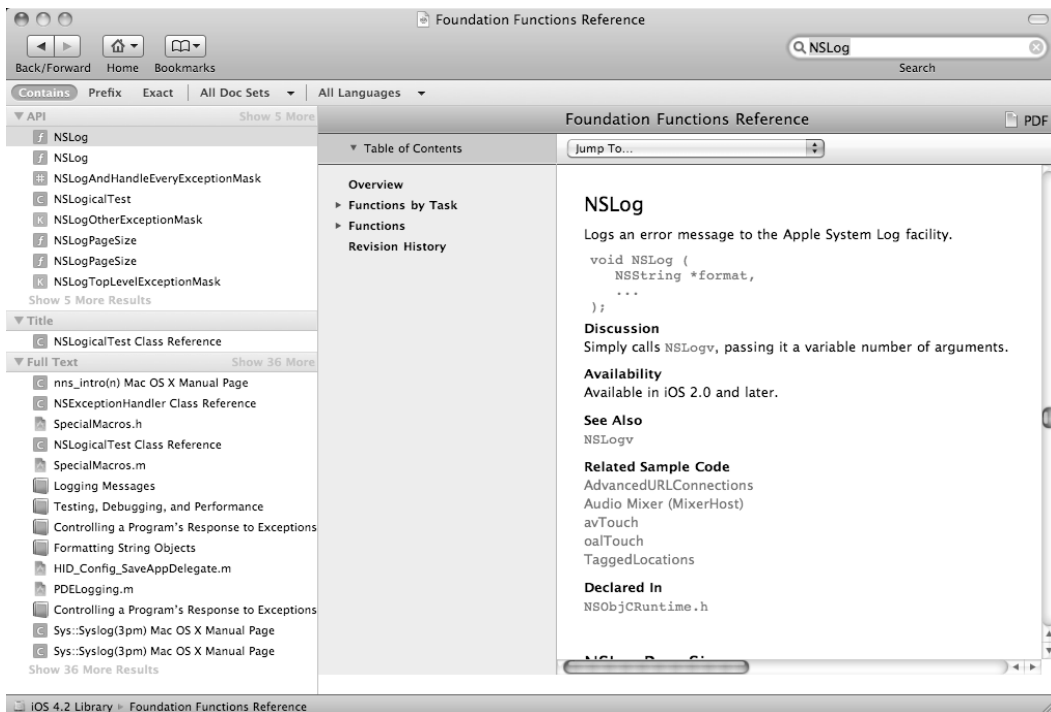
Foundation Functions Reference

Back/Forward Home Bookmarks

NSLog

Search

Contains Prefix Exact All Doc Sets All Languages

▼ API Show 5 More

f NSLog
f NSLog
# NSLogAndHandleEveryExceptionMask
C NSLogicalTest
K NSLogOtherExceptionMask
f NSLogPageSize
f NSLogPageSize
K NSLogTopLevelExceptionMask
Show 5 More Results

▼ Title

C NSLogicalTest Class Reference

▼ Full Text Show 36 More

C nns_intro(n) Mac OS X Manual Page
C NSExceptionHandler Class Reference
SpecialMacros.h
C NSLogicalTest Class Reference
SpecialMacros.m
Logging Messages
Testing, Debugging, and Performance
Controlling a Program's Response to Exceptions
Formatting String Objects
HID_Config_SaveAppDelegate.m
PDELogging.m
Controlling a Program's Response to Exceptions
C Sys::Syslog(3pm) Mac OS X Manual Page
C Sys::Syslog(3pm) Mac OS X Manual Page
Show 36 More Results

Foundation Functions Reference PDF

▼ Table of Contents

Jump To...

Overview
▸ Functions by Task
▸ Functions
Revision History

NSLog

Logs an error message to the Apple System Log facility.

```
void NSLog (
   NSString *format,
   ...
);
```

Discussion
Simply calls NSLogv, passing it a variable number of arguments.

Availability
Available in iOS 2.0 and later.

See Also
NSLogv

Related Sample Code
AdvancedURLConnections
Audio Mixer (MixerHost)
avTouch
oalTouch
TaggedLocations

Declared In
NSObjCRuntime.h

iOS 4.2 Library ▸ Foundation Functions Reference